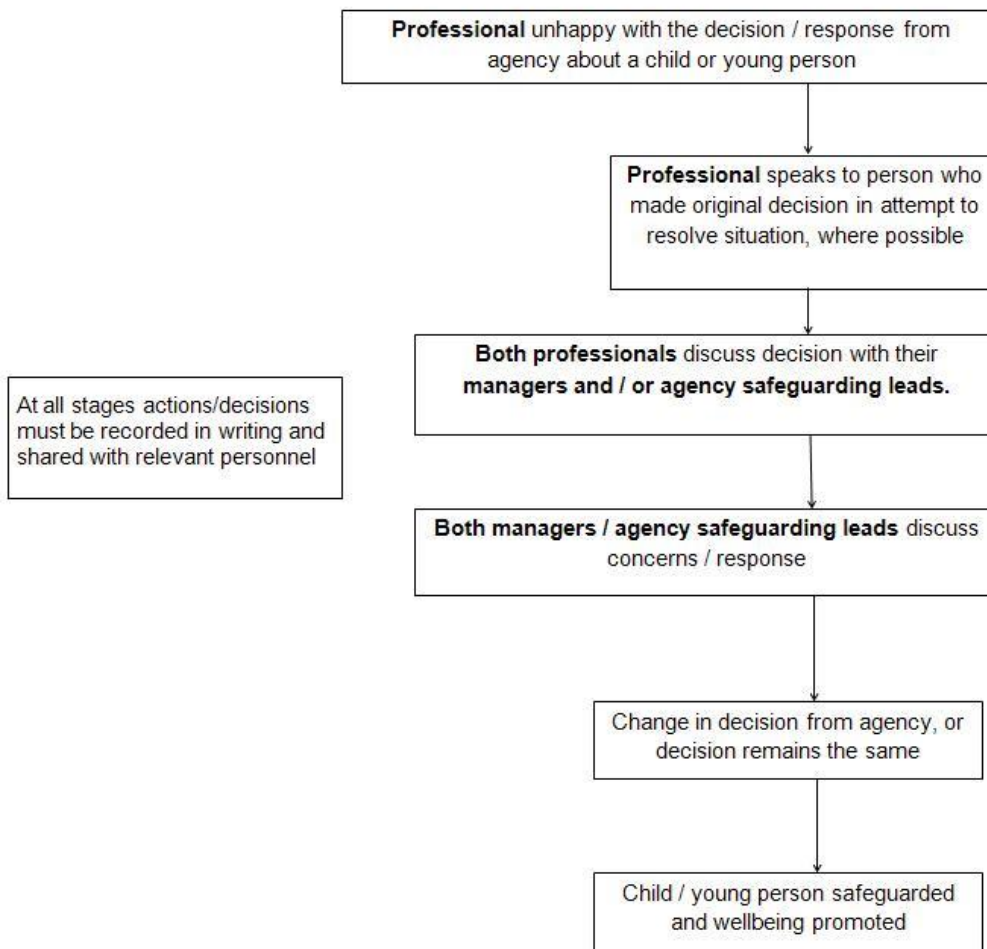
**Professional** unhappy with the decision / response from agency about a child or young person

**Professional** speaks to person who made original decision in attempt to resolve situation, where possible

At all stages actions/decisions must be recorded in writing and shared with relevant personnel

**Both professionals** discuss decision with their **managers and / or agency safeguarding leads.**

**Both managers / agency safeguarding leads** discuss concerns / response

Change in decision from agency, or decision remains the same

Child / young person safeguarded and wellbeing promoted